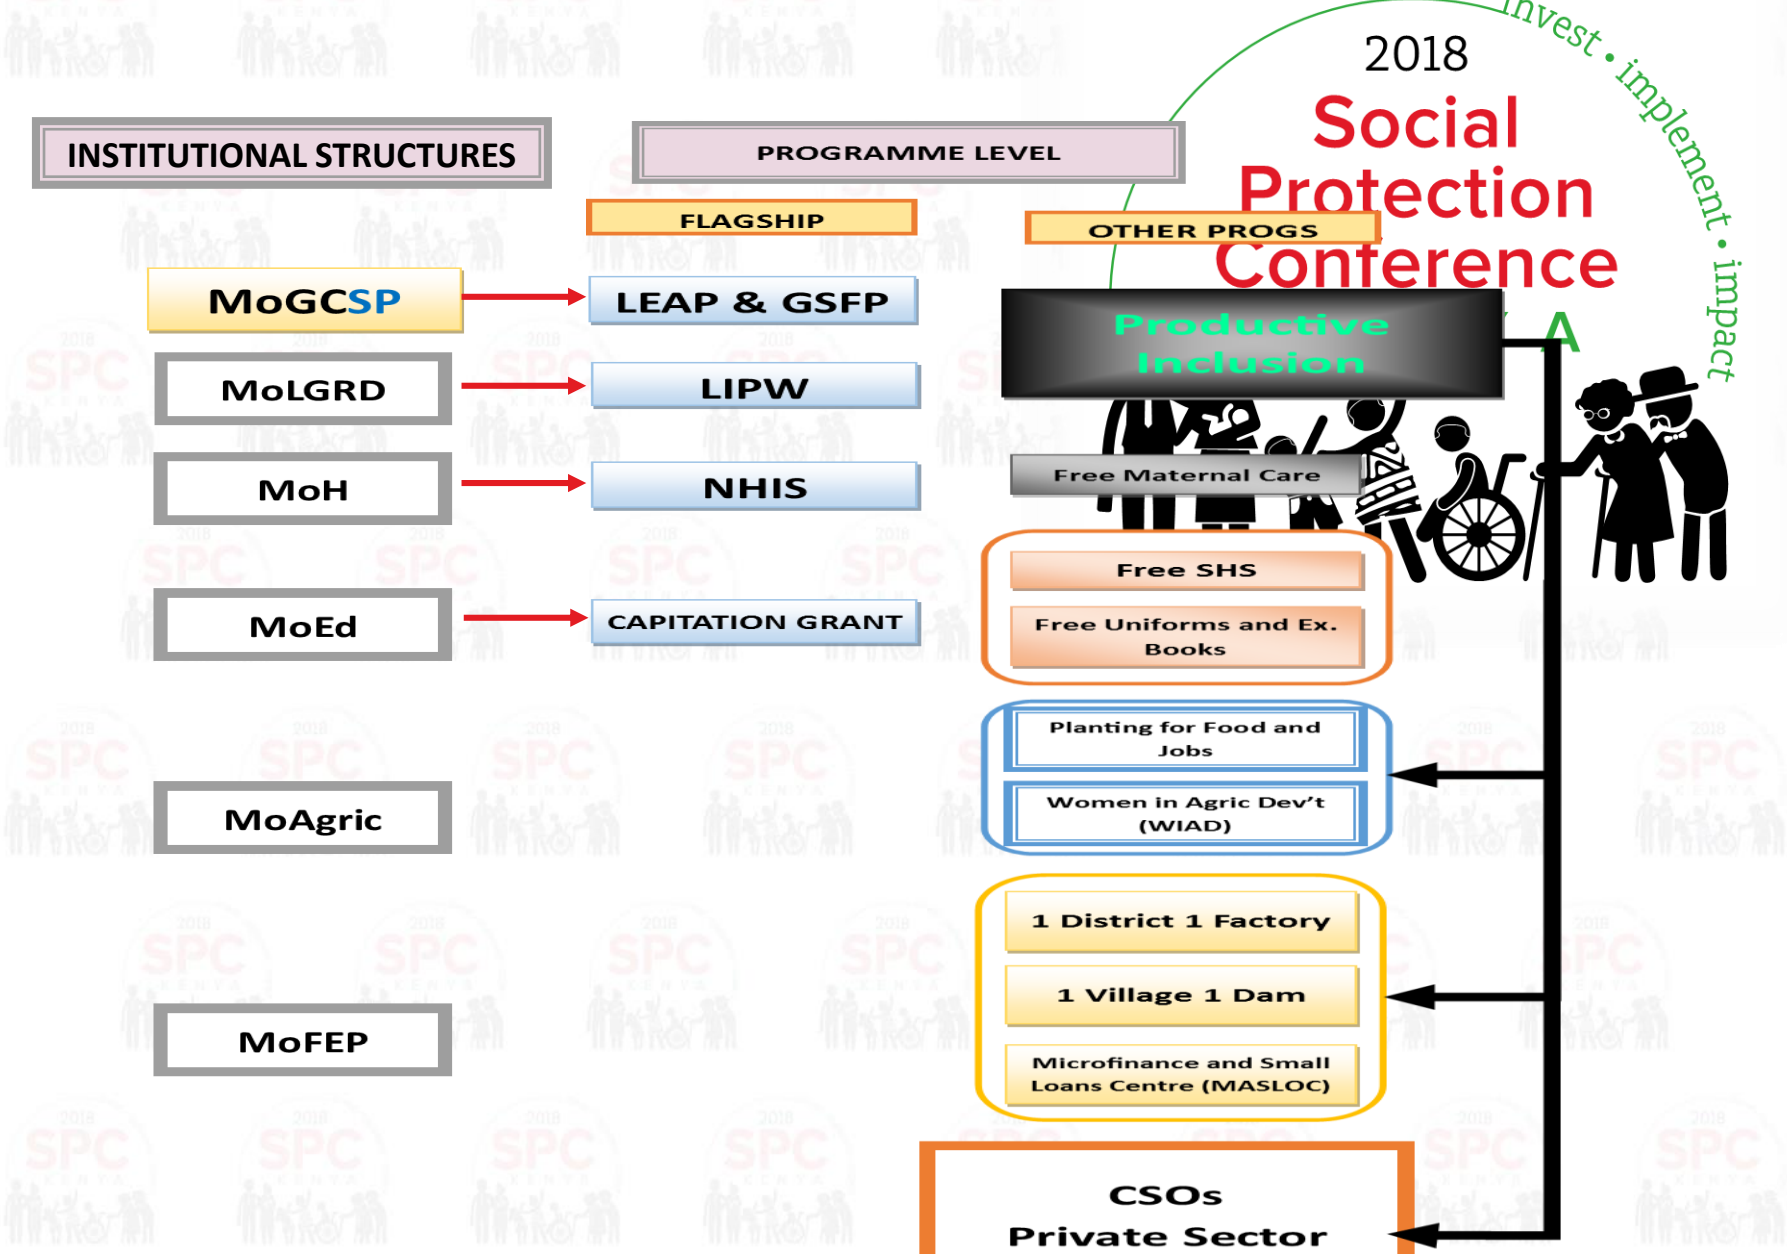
2018
Social
Protection
Conference

invest • implement • impact

INSTITUTIONAL STRUCTURES

PROGRAMME LEVEL

FLAGSHIP

OTHER PROGS

MoGCSP

LEAP & GSFP

Productive Inclusion

MoLGRD

LIPW

MoH

NHIS

Free Maternal Care

MoEd

CAPITATION GRANT

Free SHS

Free Uniforms and Ex. Books

Planting for Food and Jobs

MoAgric

Women in Agric Dev't (WIAD)

1 District 1 Factory

MoFEP

1 Village 1 Dam

Microfinance and Small Loans Centre (MASLOC)

CSOs
Private Sector